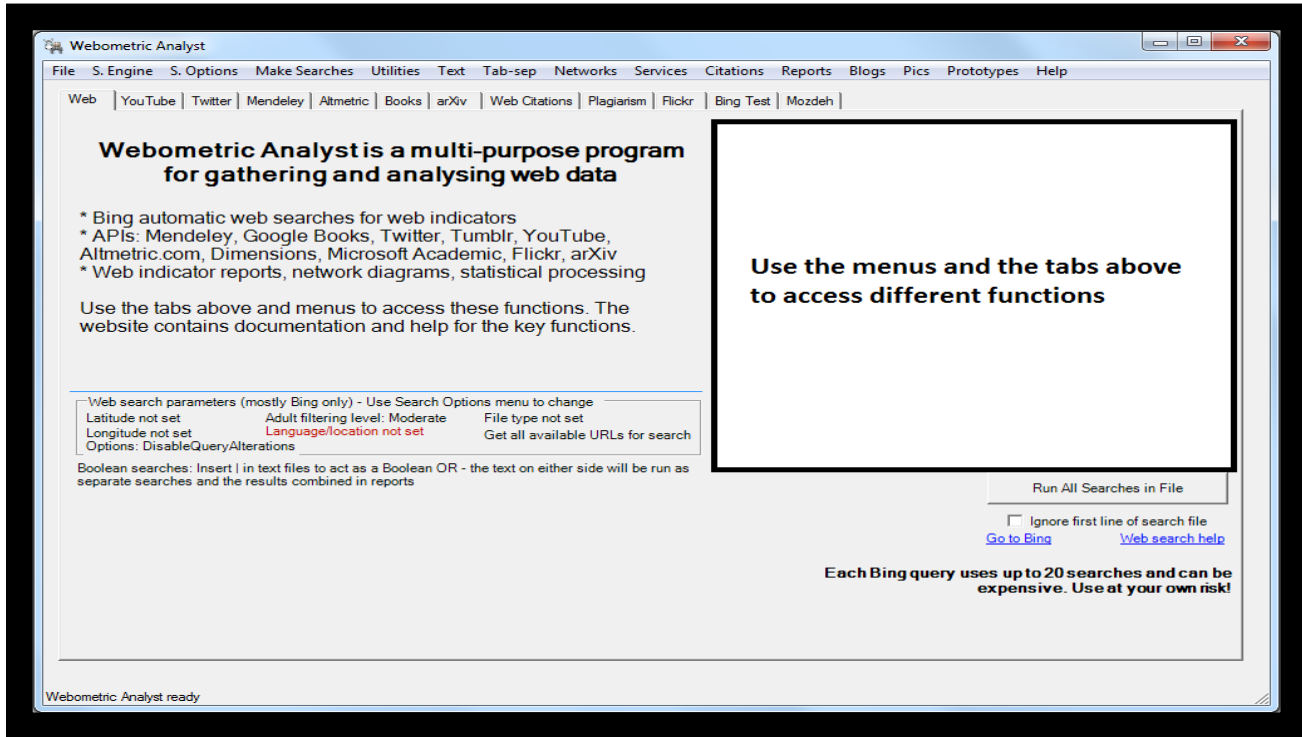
Webometric Analyst

File S. Engine S. Options Make Searches Utilities Text Tab-sep Networks Services Citations Reports Blogs Pics Prototypes Help

Web | YouTube | Twitter | Mendeley | Altmetric | Books | arXiv | Web Citations | Plagiarism | Flickr | Bing Test | Mozdeh

Webometric Analyst is a multi-purpose program for gathering and analysing web data

* Bing automatic web searches for web indicators
* APIs: Mendeley, Google Books, Twitter, Tumblr, YouTube, Altmetric.com, Dimensions, Microsoft Academic, Flickr, arXiv
* Web indicator reports, network diagrams, statistical processing

Use the tabs above and menus to access these functions. The website contains documentation and help for the key functions.

Use the menus and the tabs above to access different functions

Web search parameters (mostly Bing only) - Use Search Options menu to change
Latitude not set
Longitude not set
Options: DisableQueryAlterations
Adult filtering level: Moderate
Language/location not set
File type not set
Get all available URLs for search

Boolean searches: Insert | in text files to act as a Boolean OR - the text on either side will be run as separate searches and the results combined in reports

Run All Searches in File

Ignore first line of search file
Go to Bing
Web search help

Each Bing query uses up to 20 searches and can be expensive. Use at your own risk!

Webometric Analyst ready